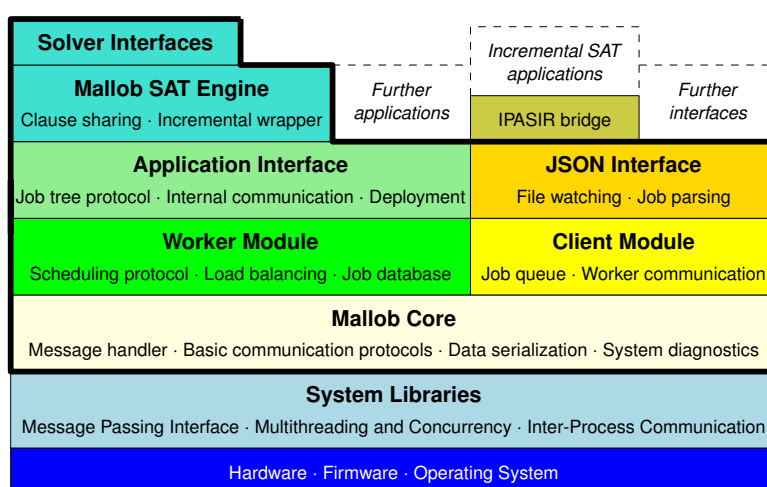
Solver Interfaces

Mallob SAT Engine
Clause sharing · Incremental wrapper

Further applications

Incremental SAT applications

IPASIR bridge

Further interfaces

Application Interface
Job tree protocol · Internal communication · Deployment

JSON Interface
File watching · Job parsing

Worker Module
Scheduling protocol · Load balancing · Job database

Client Module
Job queue · Worker communication

Mallob Core
Message handler · Basic communication protocols · Data serialization · System diagnostics

System Libraries
Message Passing Interface · Multithreading and Concurrency · Inter-Process Communication

Hardware · Firmware · Operating System